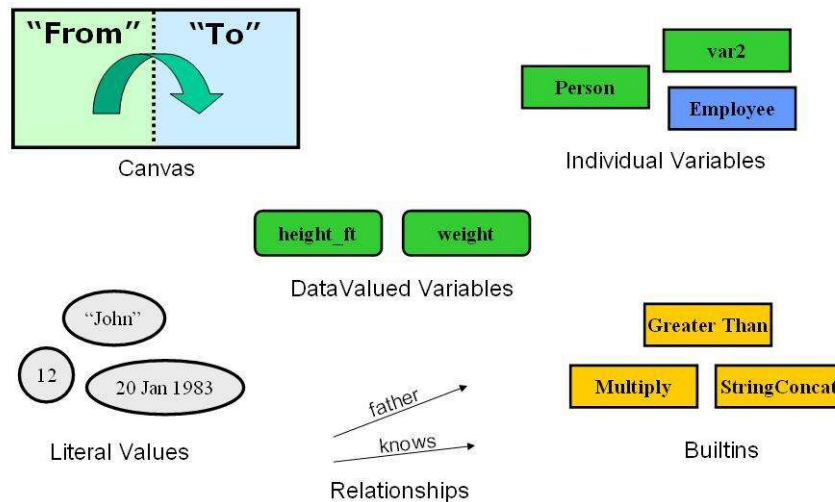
"From" "To"

Canvas

var2

Person

Employee

Individual Variables

height_ft

weight

DataValued Variables

"John"

12

20 Jan 1983

Literal Values

father

knows

Relationships

Greater Than

Multiply

StringConcat

Builtins